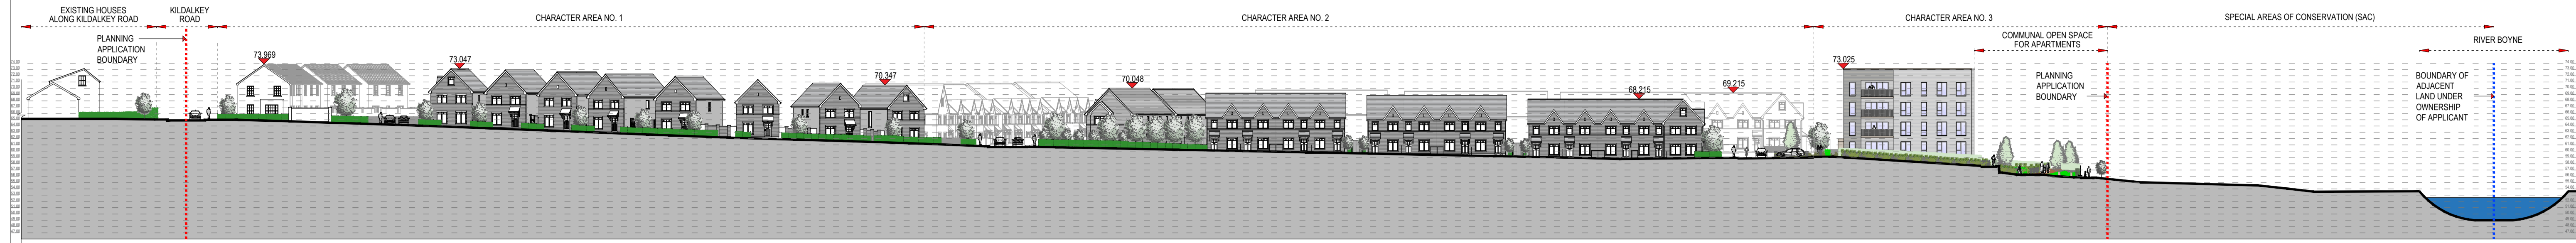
EXISTING HOUSES ALONG KILDALKEY ROAD

KILDALKEY ROAD

CHARACTER AREA NO. 1

CHARACTER AREA NO. 2

CHARACTER AREA NO. 3

SPECIAL AREAS OF CONSERVATION (SAC)

PLANNING APPLICATION BOUNDARY

COMMUNAL OPEN SPACE FOR APARTMENTS

RIVER BOYNE

73.969

73.047

70.347

70.048

68.215

69.215

73.025

PLANNING APPLICATION BOUNDARY

BOUNDARY OF ADJACENT LAND UNDER OWNERSHIP OF APPLICANT